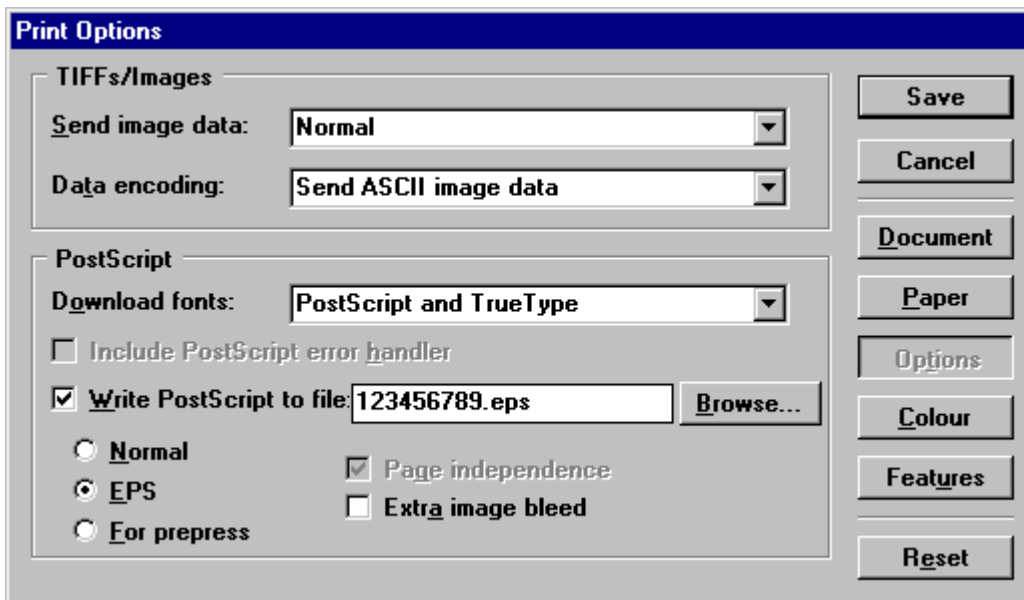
Print Options

TIFFs/Images

Send image data: Normal

Data encoding: Send ASCII image data

PostScript

Download fonts: PostScript and TrueType

Include PostScript error handler

Write PostScript to file: 123456789.eps

Browse...

Normal

EPS

For prepress

Page independence

Extra image bleed

Save

Cancel

Document

Paper

Options

Colour

Features

Reset